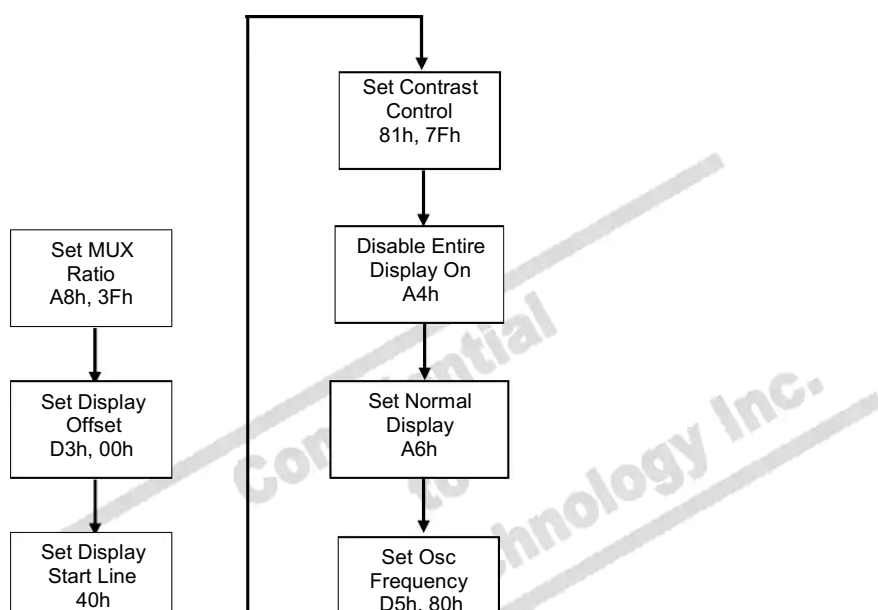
Set Contrast Control 81h, 7Fh

Set MUX Ratio A8h, 3Fh

Disable Entire Display On A4h

Set Display Offset D3h, 00h

Set Normal Display A6h

Set Display Start Line 40h

Set Osc Frequency D5h, 80h

Confidential

Technology Inc.